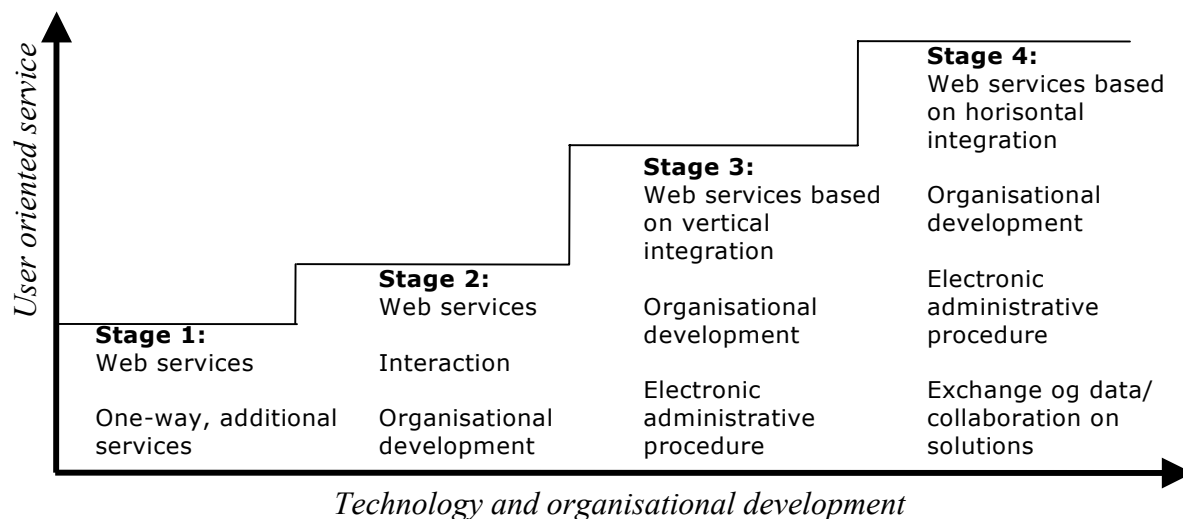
User oriented service

Stage 1:
Web services

One-way, additional services

Stage 2:
Web services

Interaction

Organisational development

Stage 3:
Web services based on vertical integration

Organisational development

Electronic administrative procedure

Stage 4:
Web services based on horisontal integration

Organisational development

Electronic administrative procedure

Exchange og data/ collaboration on solutions

Technology and organisational development